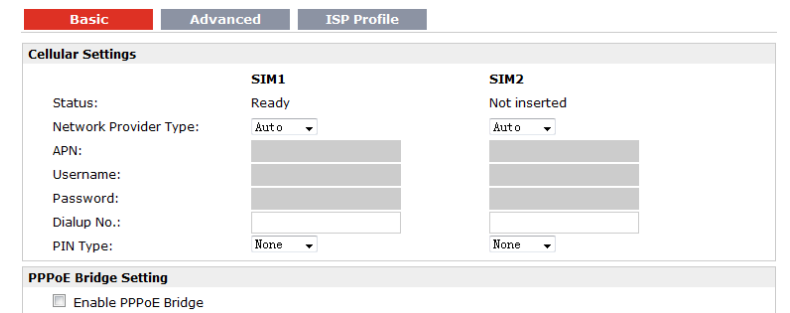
Basic Advanced ISP Profile

Cellular Settings

| | SIM1 | SIM2 |
|---|---|---|
| Status: | Ready | Not inserted |
| Network Provider Type: | Auto | Auto |
| APN: | | |
| Username: | | |
| Password: | | |
| Dialup No.: | | |
| PIN Type: | None | None |

PPPoE Bridge Setting

Enable PPPoE Bridge